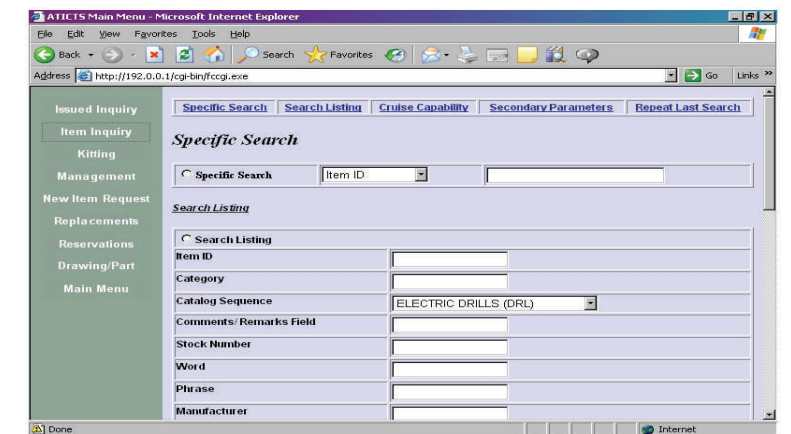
ATICTS Main Menu - Microsoft Internet Explorer

File Edit View Favorites Tools Help

Back Search Favorites

Address http://192.0.0.1/cgi-bin/fccgi.exe Go Links »

Issued Inquiry
Item Inquiry
Kitting
Management
New Item Request
Replacements
Reservations
Drawing/Part
Main Menu

Specific Search | Search Listing | Cruise Capability | Secondary Parameters | Repeat Last Search

Specific Search

Specific Search Item ID

Search Listing

Search Listing

| | |
|---|---|
| Item ID | |
| Category | |
| Catalog Sequence | ELECTRIC DRILLS (DRL) |
| Comments/Remarks Field | |
| Stock Number | |
| Word | |
| Phrase | |
| Manufacturer | |

Done Internet